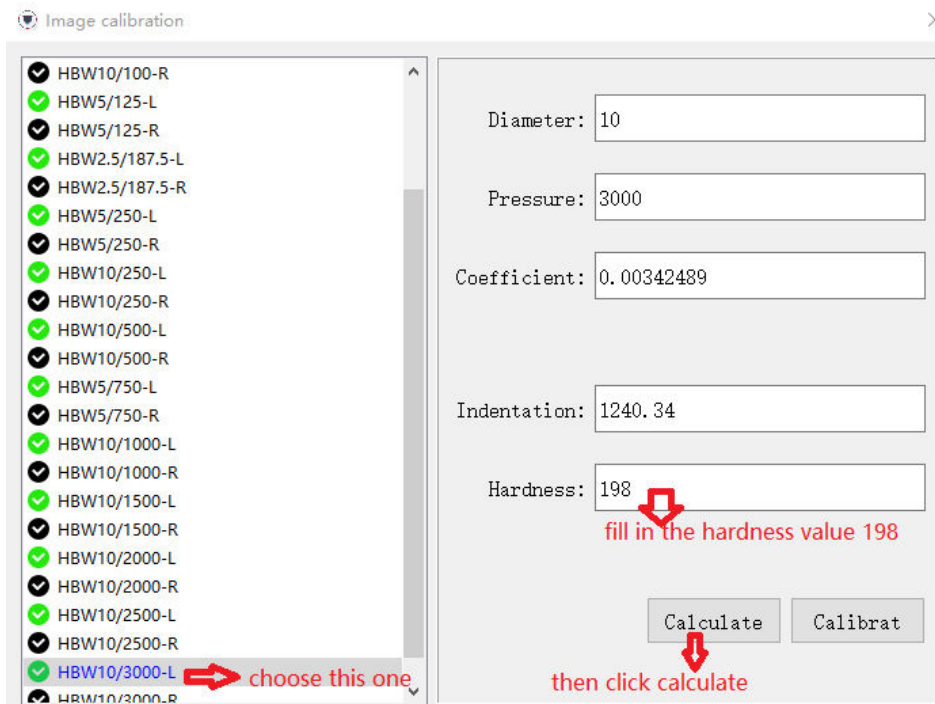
Image calibration

HBW10/100-R
HBW5/125-L
HBW5/125-R
HBW2.5/187.5-L
HBW2.5/187.5-R
HBW5/250-L
HBW5/250-R
HBW10/250-L
HBW10/250-R
HBW10/500-L
HBW10/500-R
HBW5/750-L
HBW5/750-R
HBW10/1000-L
HBW10/1000-R
HBW10/1500-L
HBW10/1500-R
HBW10/2000-L
HBW10/2000-R
HBW10/2500-L
HBW10/2500-R
HBW10/3000-L
HBW10/3000-R

choose this one

Diameter: 10

Pressure: 3000

Coefficient: 0.00342489

Indentation: 1240.34

Hardness: 198

fill in the hardness value 198

Calculate

Calibrat

then click calculate